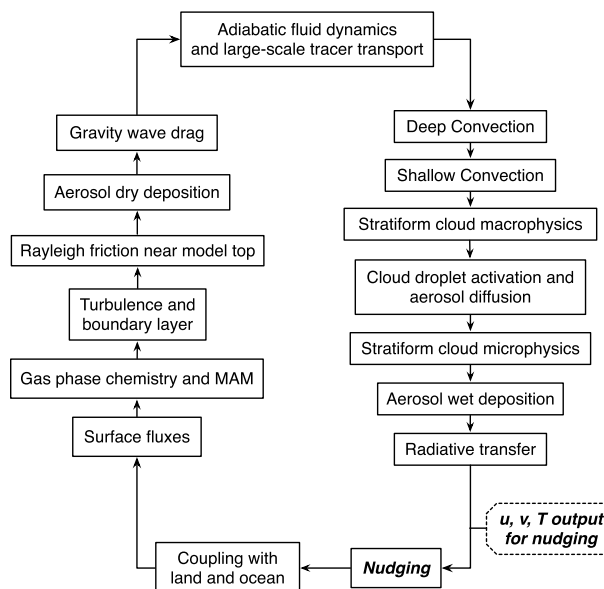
Adiabatic fluid dynamics and large-scale tracer transport

Deep Convection

Shallow Convection

Stratiform cloud macrophysics

Cloud droplet activation and aerosol diffusion

Stratiform cloud microphysics

Aerosol wet deposition

Radiative transfer

u, v, T output for nudging

Nudging

Coupling with land and ocean

Surface fluxes

Gas phase chemistry and MAM

Turbulence and boundary layer

Rayleigh friction near model top

Aerosol dry deposition

Gravity wave drag